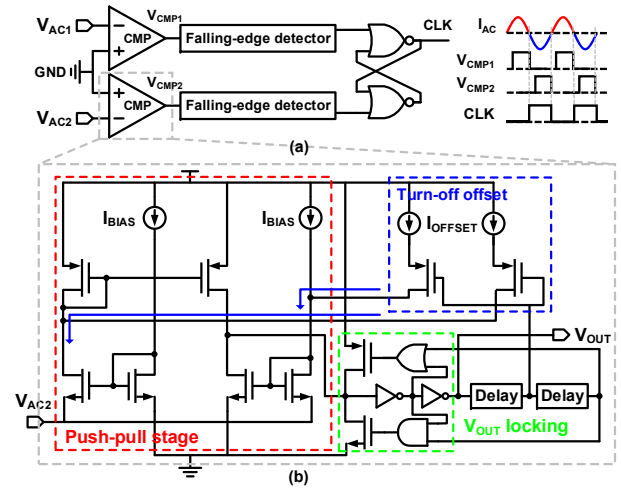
$V_{AC1}$
$V_{CMP1}$
CMP
Falling-edge detector
CLK
$I_{AC}$
GND
$V_{CMP1}$
$V_{CMP2}$
CMP
$V_{CMP2}$
Falling-edge detector
$V_{AC2}$
CLK
(a)
Turn-off offset
$I_{BIAS}$
$I_{BIAS}$
$I_{OFFSET}$
$V_{OUT}$
$V_{AC2}$
Delay
Delay
Push-pull stage
$V_{OUT}$ locking
(b)